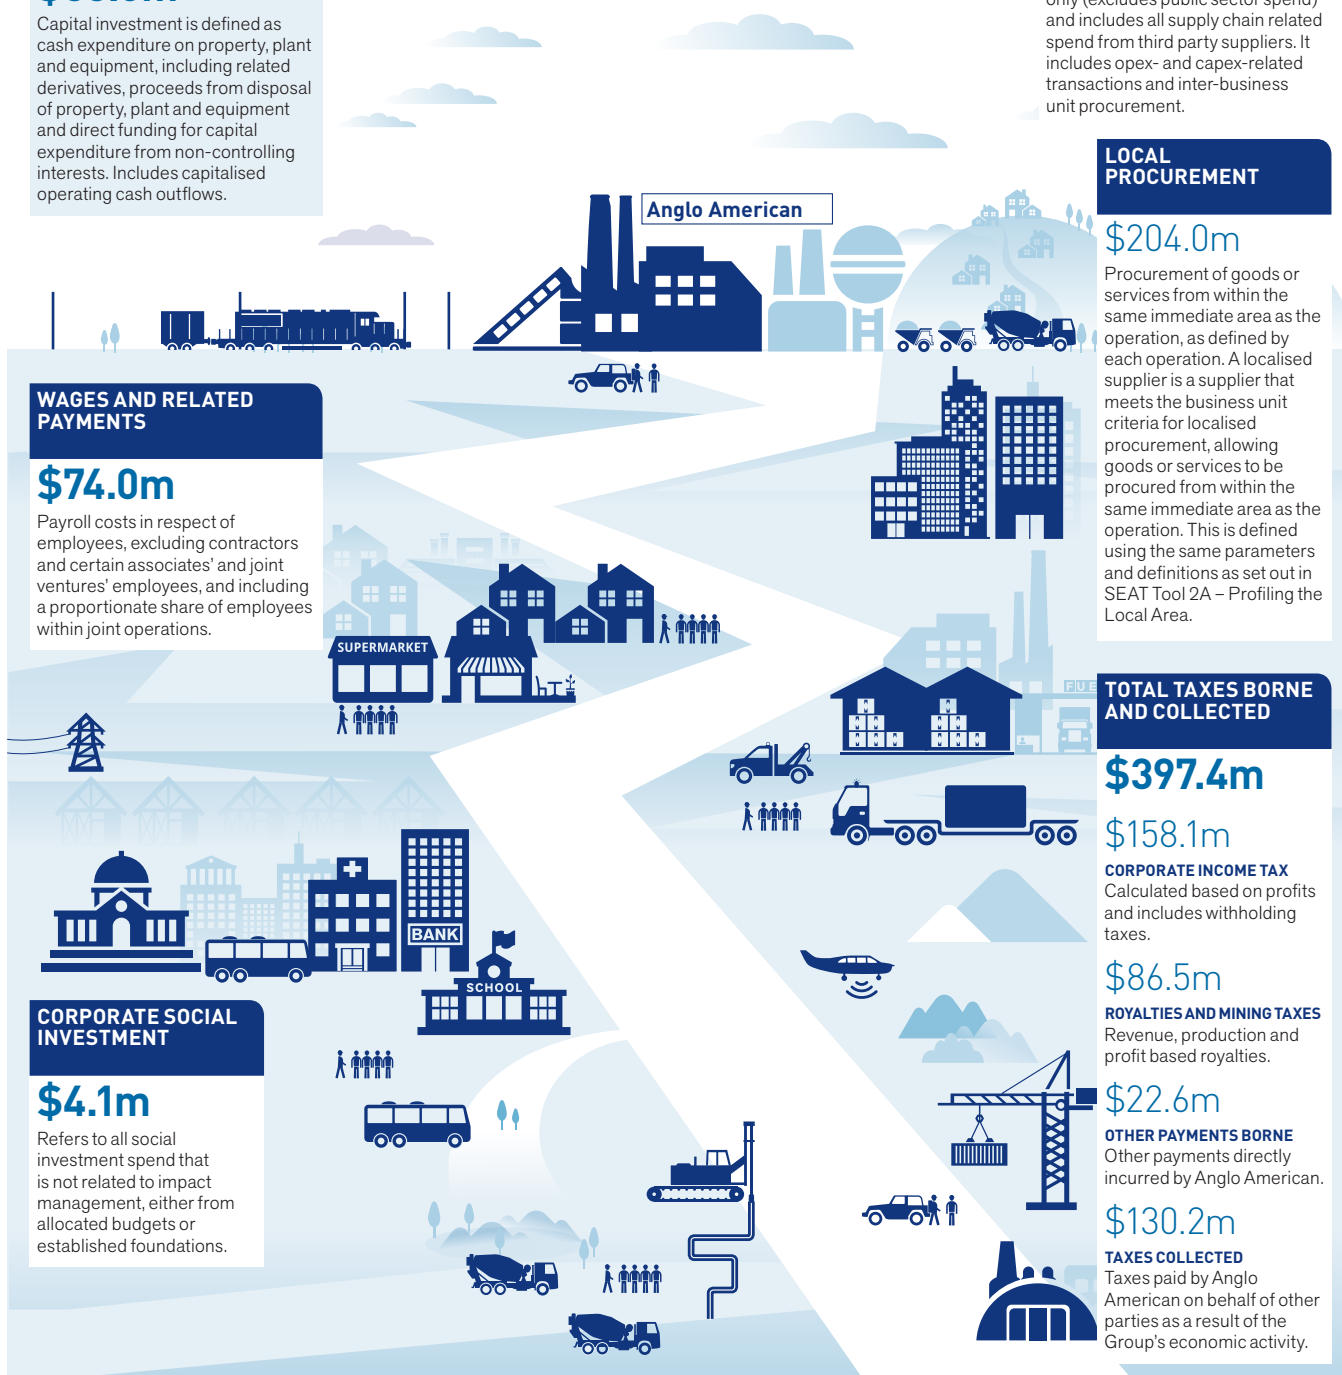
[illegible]

Capital investment is defined as cash expenditure on property, plant and equipment, including related derivatives, proceeds from disposal of property, plant and equipment and direct funding for capital expenditure from non-controlling interests. Includes capitalised operating cash outflows.

only (excludes public sector spend) and includes all supply chain related spend from third party suppliers. It includes opex- and capex-related transactions and inter-business unit procurement.

Anglo American

LOCAL PROCUREMENT

$204.0m

Procurement of goods or services from within the same immediate area as the operation, as defined by each operation. A localised supplier is a supplier that meets the business unit criteria for localised procurement, allowing goods or services to be procured from within the same immediate area as the operation. This is defined using the same parameters and definitions as set out in SEAT Tool 2A – Profiling the Local Area.

WAGES AND RELATED PAYMENTS

$74.0m

Payroll costs in respect of employees, excluding contractors and certain associates' and joint ventures' employees, and including a proportionate share of employees within joint operations.

SUPERMARKET

FUE

TOTAL TAXES BORNE AND COLLECTED

$397.4m

$158.1m

CORPORATE INCOME TAX
Calculated based on profits and includes withholding taxes.

$86.5m

ROYALTIES AND MINING TAXES
Revenue, production and profit based royalties.

BANK

SCHOOL

CORPORATE SOCIAL INVESTMENT

$4.1m

Refers to all social investment spend that is not related to impact management, either from allocated budgets or established foundations.

$22.6m

OTHER PAYMENTS BORNE
Other payments directly incurred by Anglo American.

$130.2m

TAXES COLLECTED
Taxes paid by Anglo American on behalf of other parties as a result of the Group's economic activity.